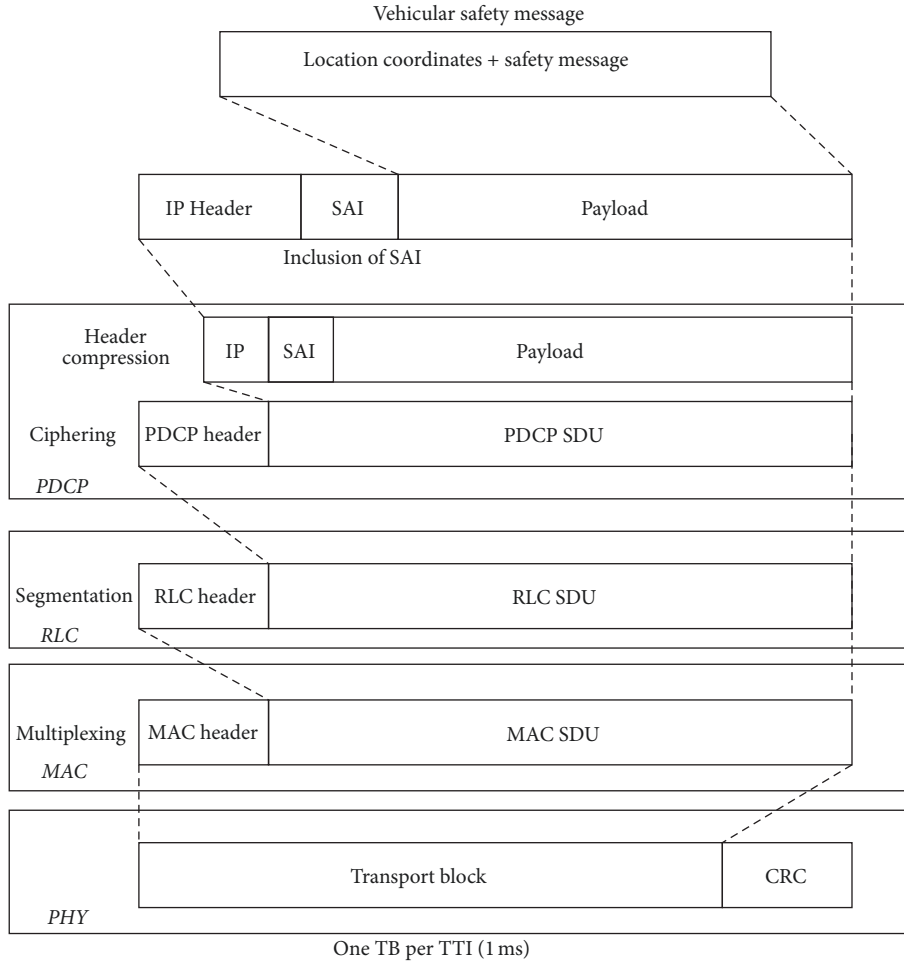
Vehicular safety message

Location coordinates + safety message

IP Header | SAI | Payload

Inclusion of SAI

Header compression

IP | SAI | Payload

Ciphering

PDCP header | PDCP SDU

*PDCP*

Segmentation

RLC header | RLC SDU

*RLC*

Multiplexing

MAC header | MAC SDU

*MAC*

Transport block | CRC

*PHY*

One TB per TTI (1 ms)